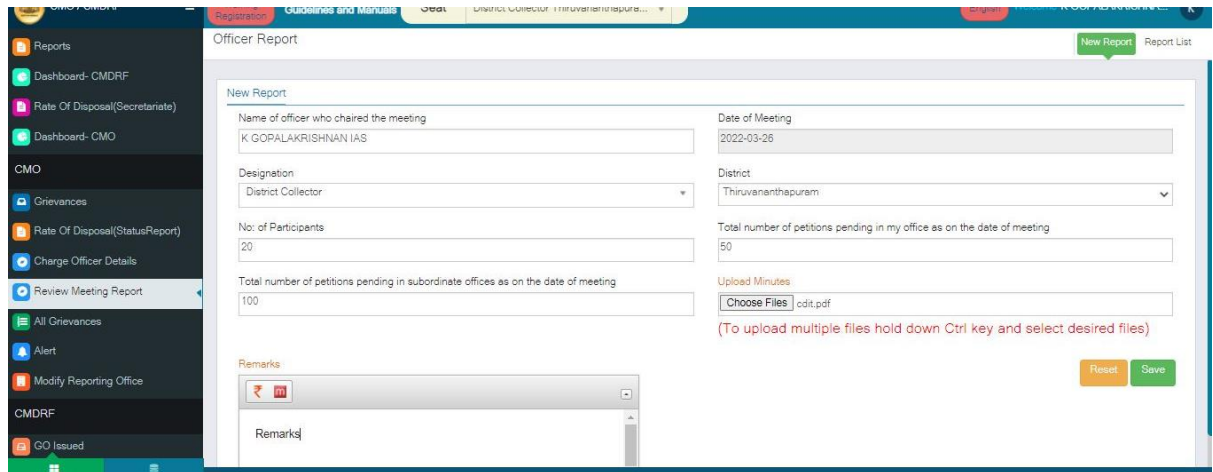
CMO-CMDRF

Registration

Guidelines and Manuals

Seat

District Collector Thiruvananthapura...

English

Welcome K GOPALAKRISHNA...

K

Reports

Dashboard- CMDRF

Rate Of Disposal(Secretariate)

Dashboard- CMO

CMO

Grievances

Rate Of Disposal(StatusReport)

Charge Officer Details

Review Meeting Report

All Grievances

Alert

Modify Reporting Office

CMDRF

GO Issued

Officer Report

New Report

Report List

New Report

Name of officer who chaired the meeting

K GOPALAKRISHNAN IAS

Date of Meeting

2022-03-26

Designation

District Collector

District

Thiruvananthapuram

No: of Participants

20

Total number of petitions pending in my office as on the date of meeting

50

Total number of petitions pending in subordinate offices as on the date of meeting

100

Upload Minutes

Choose Files cdit.pdf

(To upload multiple files hold down Ctrl key and select desired files)

Reset

Save

Remarks

₹

Remarks